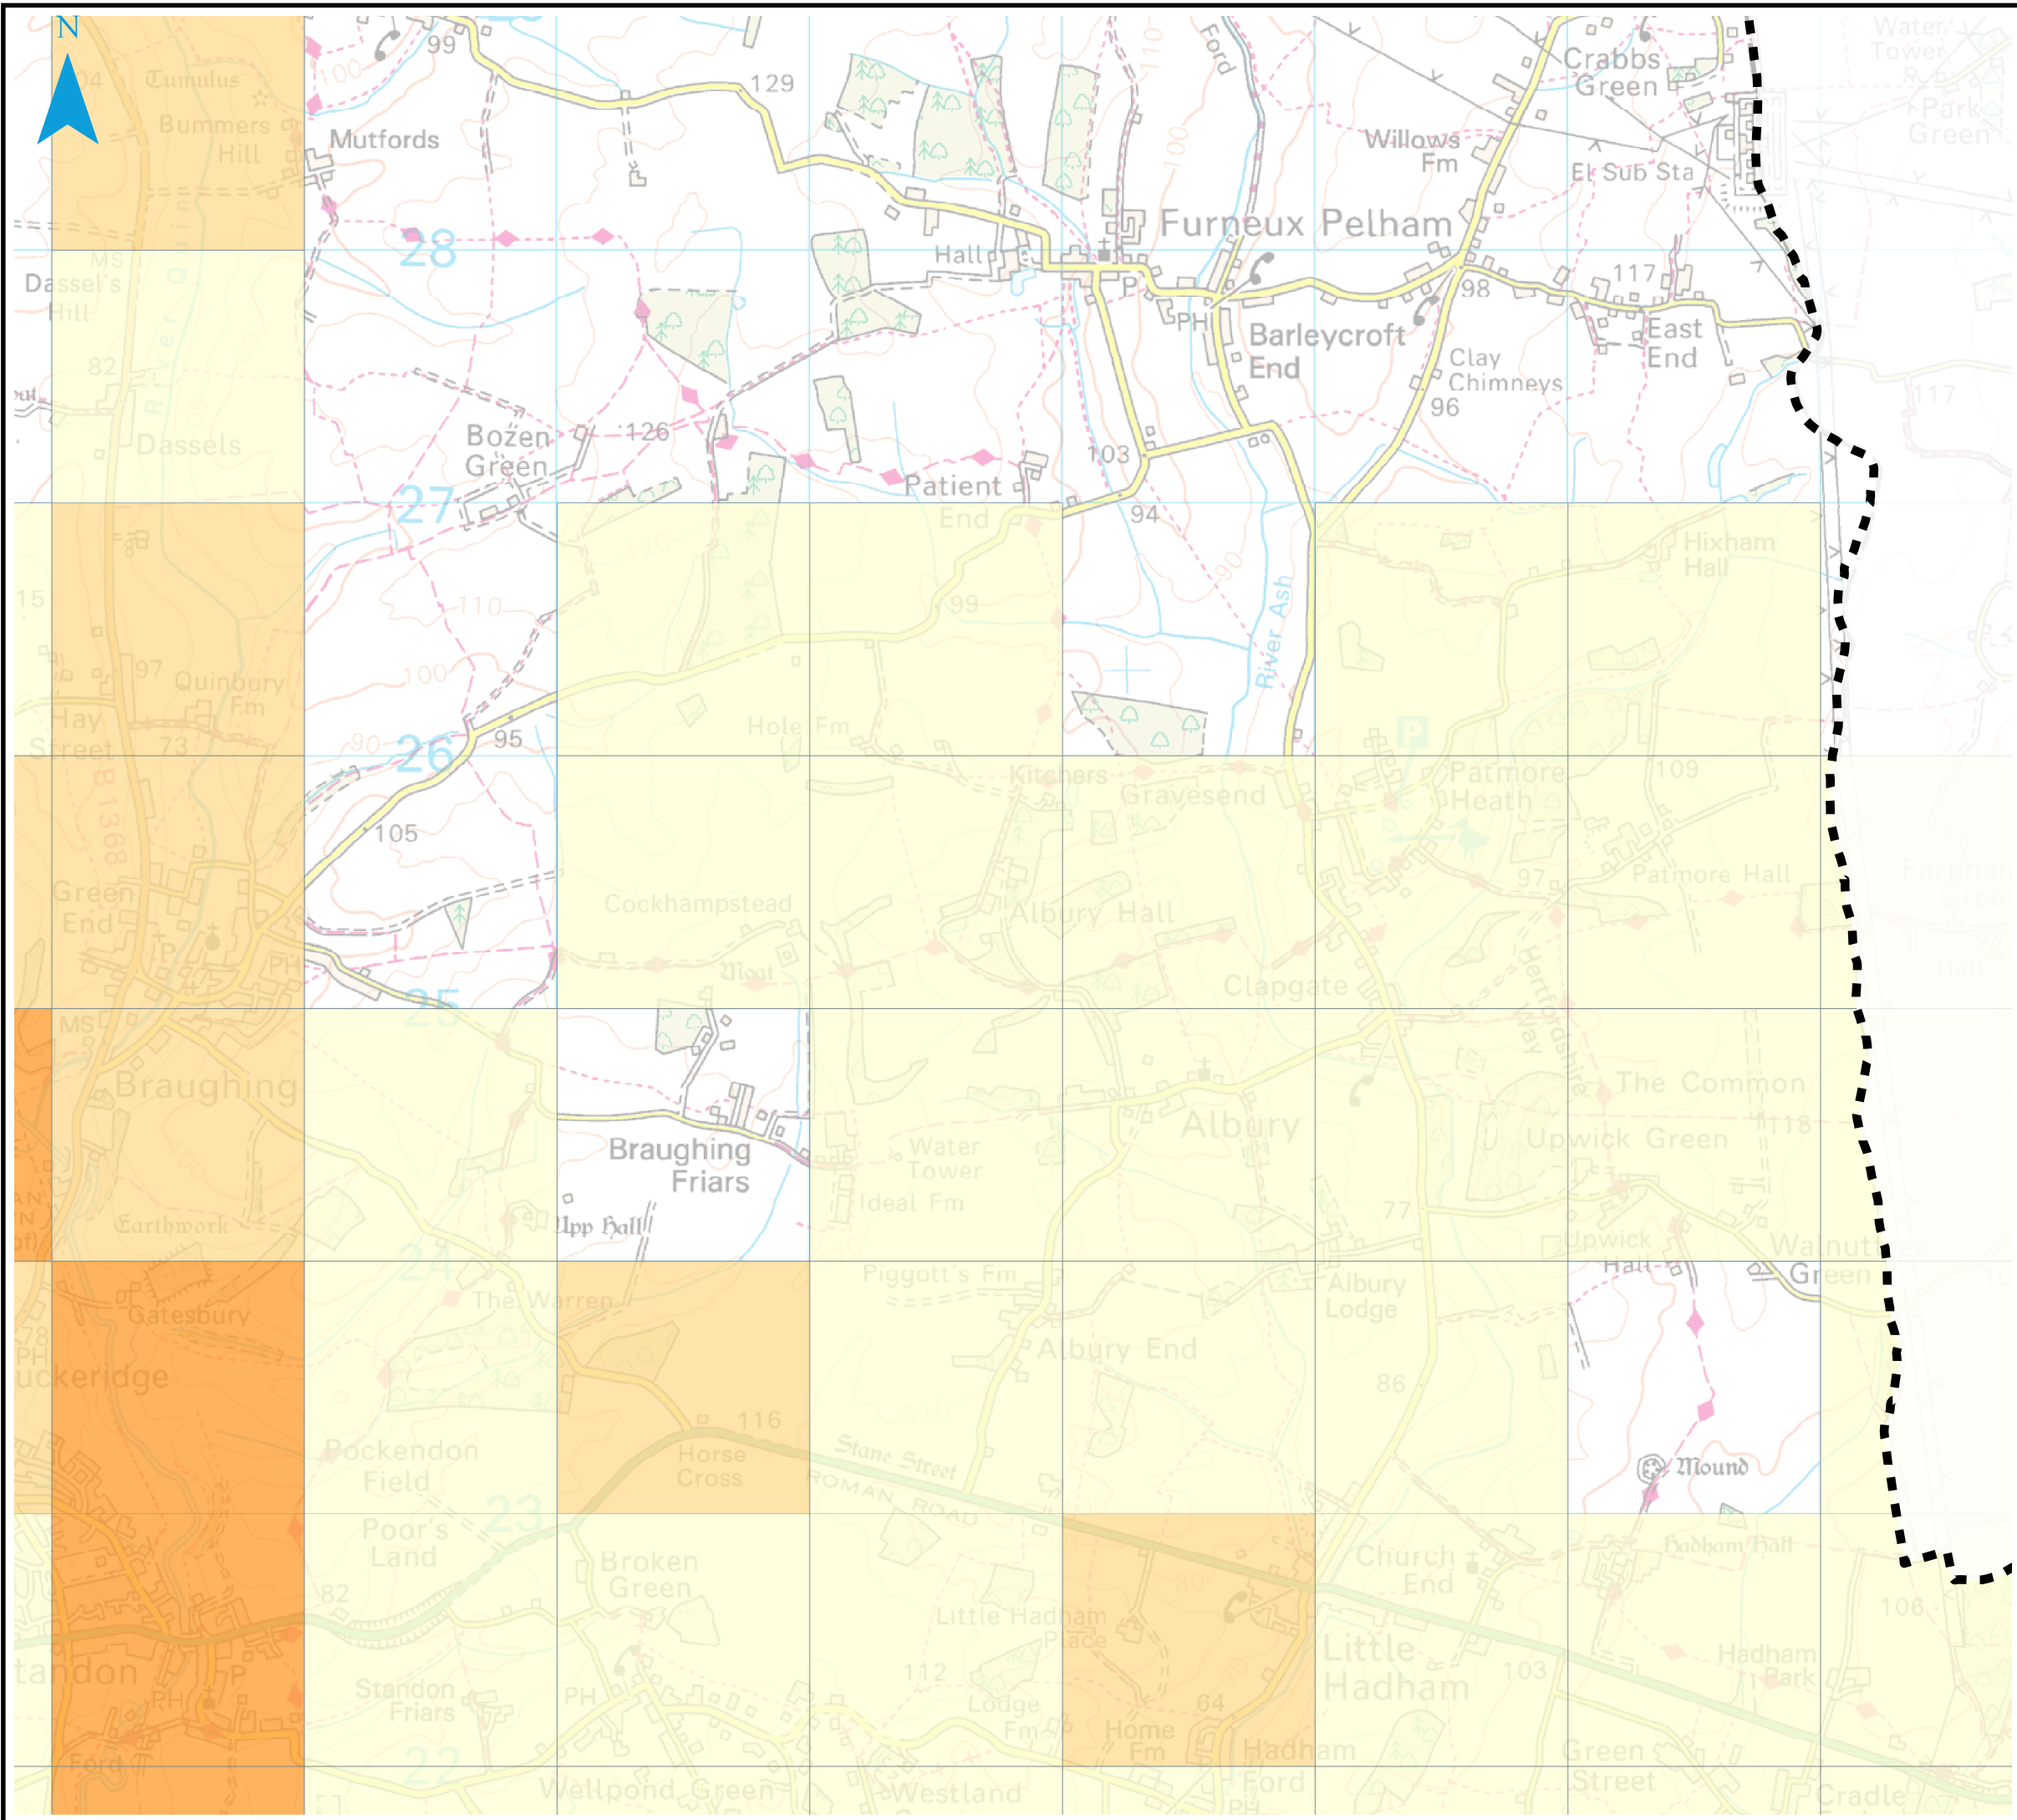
N
04 Tumulus
Bummers Hill
99
Mutfords
129
Ford
Crabbs Green
Water Tower
Park Green
Willows Fm
El Sub Sta
Furneux Pelham
28
Dassel's Hill
MS
Hall
P
PH
Barleycroft End
98
117
East End
Clay Chimneys
96
82
Dassels
Bozen Green
126
Patient End
103
94
117
27
Hixham Hall
15
110
99
100
97 Quinbury Fm
Hay Street
73
26
95
Hole Fm
River Ash
P
Patmore Heath
109
B1368
Kitchers
Gravesend
105
Green End
Cockhampstead
Albury Hall
97
Patmore Hall
PH
Moat
Clapgate
Farnham Green
Hall
25
MS
Braughing
Hertfordshire Way
The Common
Albury
Upwick Green
118
Braughing Friars
Water Tower
Ideal Fm
Upp Hall
Earthwork
77
Upwick Hall
Walnut Tree Green
24
Piggott's Fm
Albury Lodge
Gatesbury
The Warren
78 PH
Puckeridge
Albury End
86
116
Pockendon Field
Horse Cross
Stane Street
ROMAN ROAD
Mound
Poor's Land
23
Broken Green
Church End
Hadham Hall
82
Little Hadham Place
106
Little Hadham
103
Standon
112
Lodge Fm
Hadham Park
PH
Standon Friars
PH
64
Home Fm
Hadham Ford
Ford
22
Wellpond Green
Westland
Green Street
Cradle